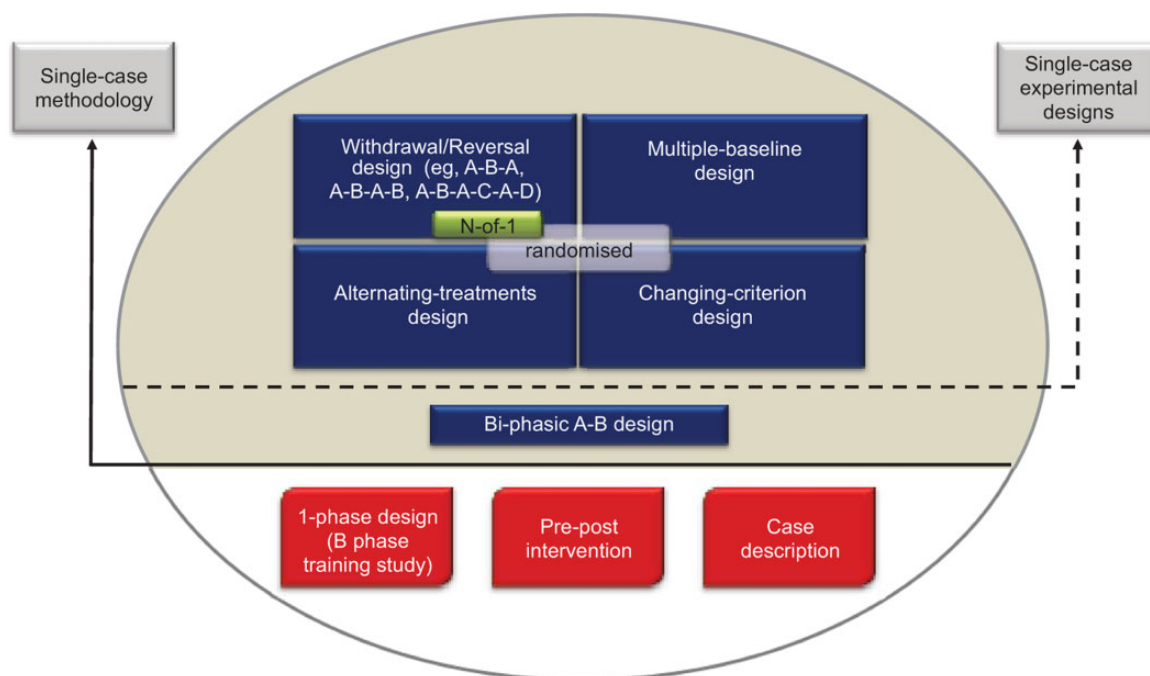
Single-case methodology

Single-case experimental designs

Withdrawal/Reversal design (eg, A-B-A, A-B-A-B, A-B-A-C-A-D)

Multiple-baseline design

N-of-1

randomised

Alternating-treatments design

Changing-criterion design

Bi-phasic A-B design

1-phase design (B phase training study)

Pre-post intervention

Case description